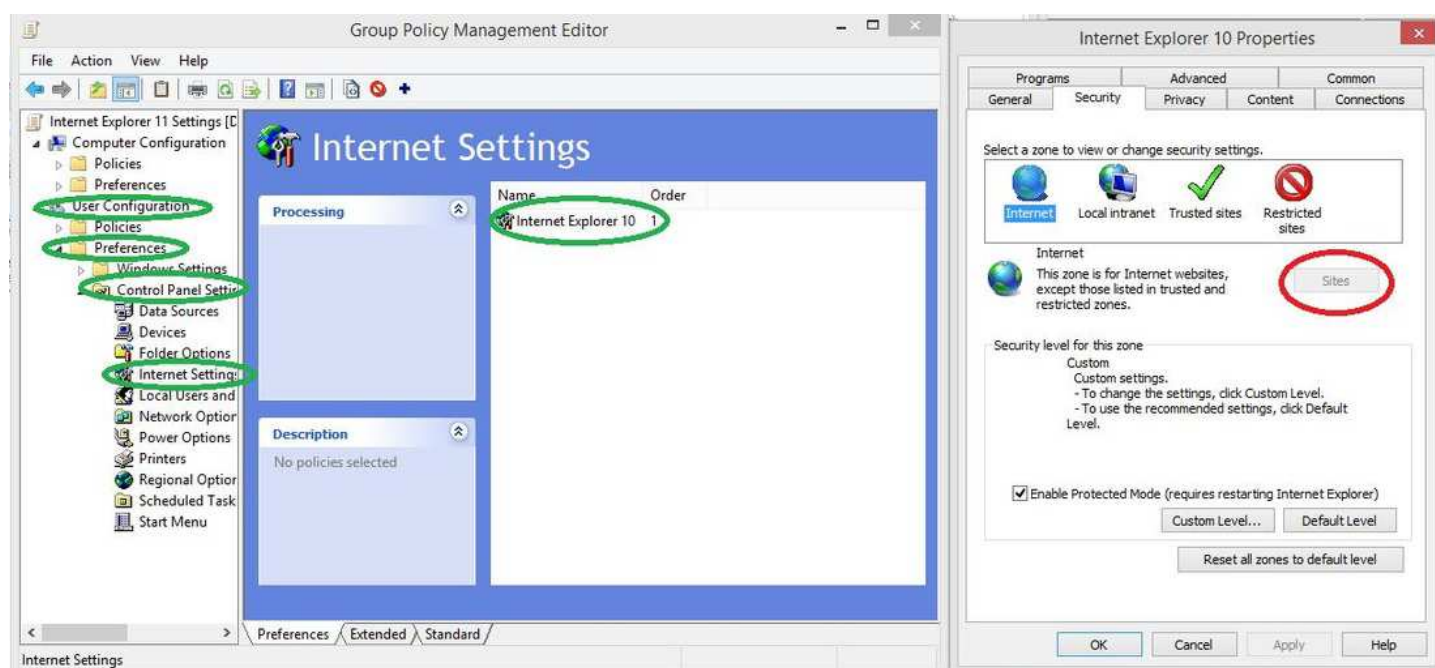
Group Policy Management Editor

File Action View Help

Internet Explorer 11 Settings [D
Computer Configuration
Policies
Preferences
User Configuration
Policies
Preferences
Windows Settings
Control Panel Settin
Data Sources
Devices
Folder Options
Internet Setting
Local Users and
Network Option
Power Options
Printers
Regional Option
Scheduled Task
Start Menu

Internet Settings

Processing

Description
No policies selected

| Name | Order |
|---|---|
| Internet Explorer 10 | 1 |

Preferences Extended Standard

Internet Settings

Internet Explorer 10 Properties

Programs Advanced Common
General Security Privacy Content Connections

Select a zone to view or change security settings.

Internet Local intranet Trusted sites Restricted sites

Internet
This zone is for Internet websites, except those listed in trusted and restricted zones.

Sites

Security level for this zone
Custom
Custom settings.
- To change the settings, click Custom Level.
- To use the recommended settings, click Default Level.

Enable Protected Mode (requires restarting Internet Explorer)

Custom Level... Default Level

Reset all zones to default level

OK Cancel Apply Help